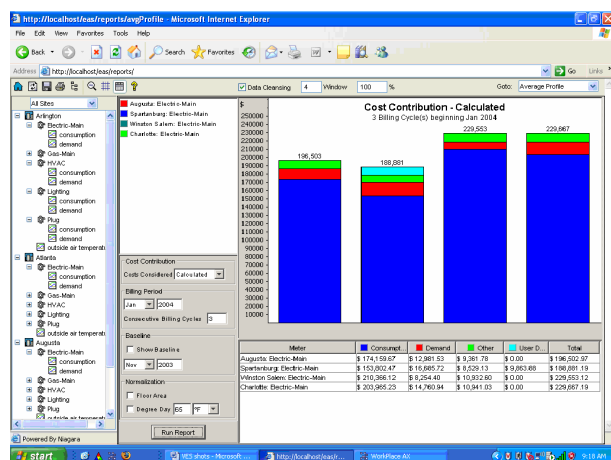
http://localhost/eas/reports/avgProfile - Microsoft Internet Explorer

File Edit View Favorites Tools Help

Back Search Favorites

Address http://localhost/eas/reports/

Go Links

Data Cleansing 4 Window 100 % Goto: Average Profile

All Sites

Arlington
Electric-Main
consumption
demand
Gas-Main
HVAC
consumption
demand
Lighting
consumption
demand
Plug
consumption
demand
outside air temperat
Atlanta
Electric-Main
consumption
demand
Gas-Main
HVAC
Lighting
Plug
outside air temperat
Augusta
Electric-Main
consumption
demand
Gas-Main
HVAC
Lighting
Plug
outside air temperat

Augusta: Electric-Main
Spartanburg: Electric-Main
Winston Salem: Electric-Main
Charlotte: Electric-Main

Cost Contribution
Costs Considered Calculated
Billing Period
Jan 2004
Consecutive Billing Cycles 3
Baseline
Show Baseline
Nov 2003
Normalization
Floor Area
Degree Day 65 °F

Run Report

$
250000
240000
230000
220000
210000
200000
190000
180000
170000
160000
150000
140000
130000
120000
110000
100000
90000
80000
70000
60000
50000
40000
30000
20000
10000

Cost Contribution - Calculated
3 Billing Cycle(s) beginning Jan 2004

196,503
188,881
229,553
229,867

| Meter | Consumpt... | Demand | Other | User D... | Total |
|---|---|---|---|---|---|
| Augusta: Electric-Main | $ 174,159.67 | $ 12,981.53 | $ 9,361.78 | $ 0.00 | $ 196,502.97 |
| Spartanburg: Electric-Main | $ 153,802.47 | $ 16,685.72 | $ 8,529.13 | $ 9,863.88 | $ 188,881.19 |
| Winston Salem: Electric-Main | $ 210,366.12 | $ 8,254.40 | $ 10,932.60 | $ 0.00 | $ 229,553.12 |
| Charlotte: Electric-Main | $ 203,965.23 | $ 14,760.94 | $ 10,941.03 | $ 0.00 | $ 229,667.19 |

Powered By Niagara

start | VES shots - Microsoft ... | http://localhost/eas/r... | WorkPlace AX | 9:18 AM